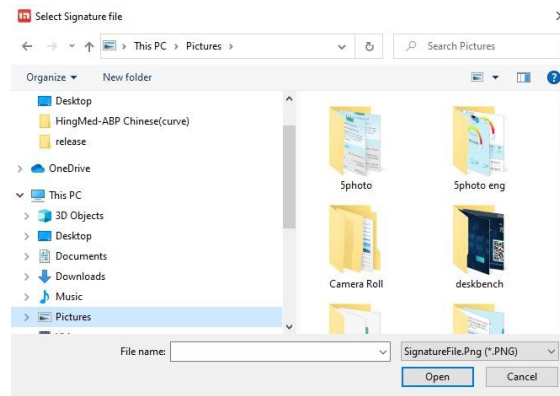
Select Signature file

This PC > Pictures >

Search Pictures

Organize ▾ New folder

Desktop
HingMed-ABP Chinese(curve)
release
OneDrive
This PC
3D Objects
Desktop
Documents
Downloads
Music
Pictures

5photo
5photo eng
Camera Roll
deskbench

File name:
SignatureFile.Png (*.PNG)
Open
Cancel